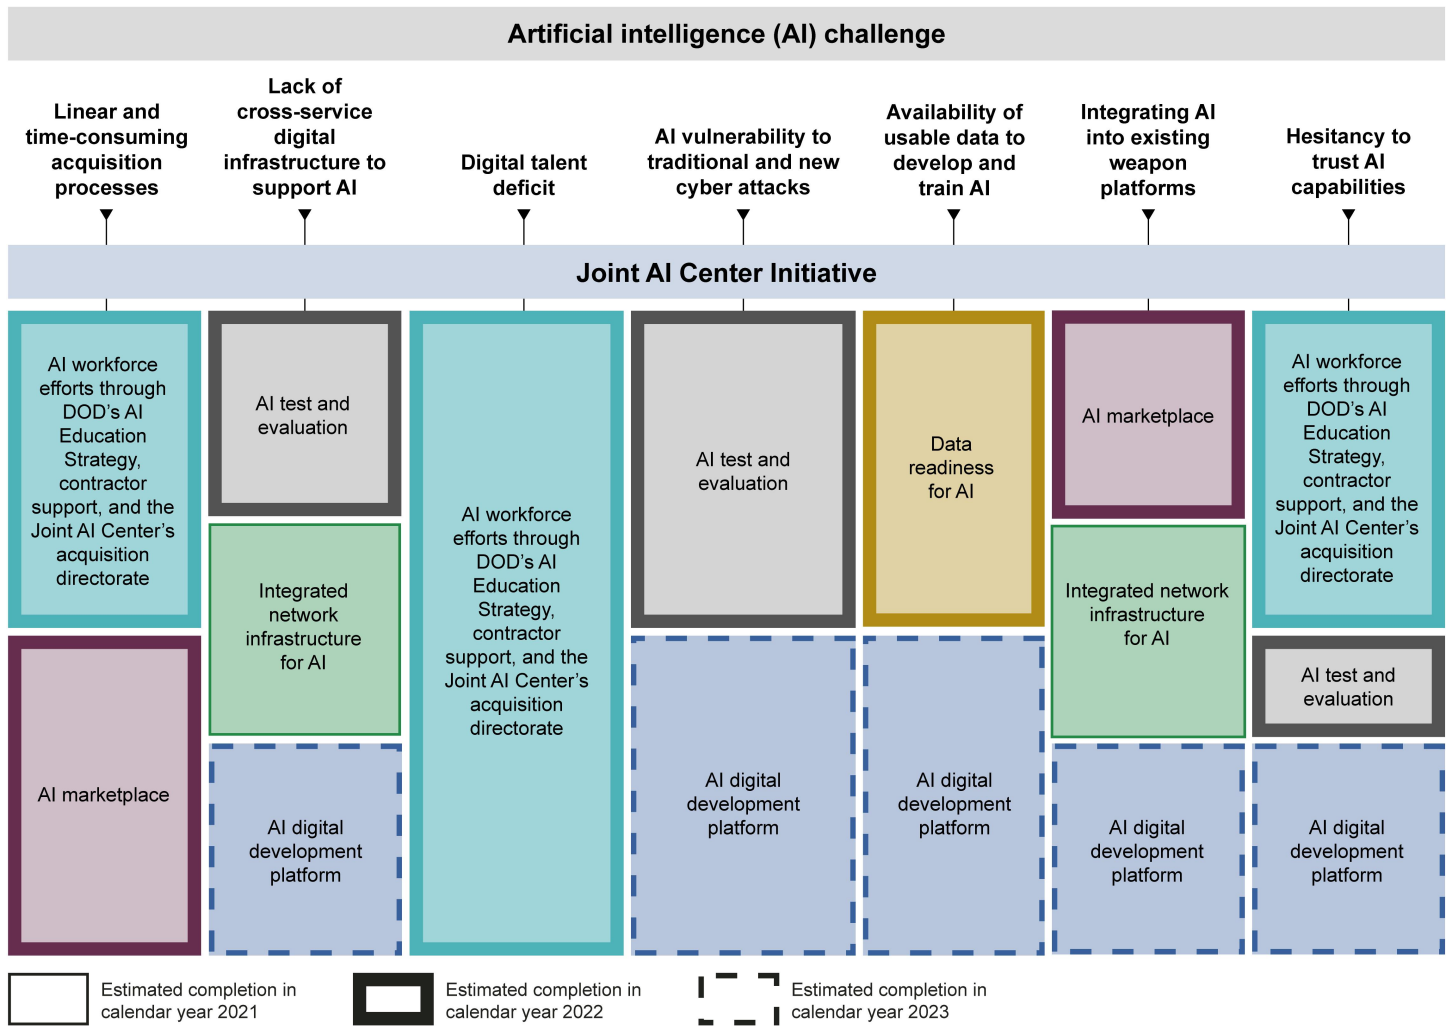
Artificial intelligence (AI) challenge

Linear and time-consuming acquisition processes

Lack of cross-service digital infrastructure to support AI

Digital talent deficit

AI vulnerability to traditional and new cyber attacks

Availability of usable data to develop and train AI

Integrating AI into existing weapon platforms

Hesitancy to trust AI capabilities

Joint AI Center Initiative

AI workforce efforts through DOD's AI Education Strategy, contractor support, and the Joint AI Center's acquisition directorate

AI marketplace

AI test and evaluation

Integrated network infrastructure for AI

AI digital development platform

AI workforce efforts through DOD's AI Education Strategy, contractor support, and the Joint AI Center's acquisition directorate

AI test and evaluation

AI digital development platform

Data readiness for AI

AI digital development platform

AI marketplace

Integrated network infrastructure for AI

AI digital development platform

AI workforce efforts through DOD's AI Education Strategy, contractor support, and the Joint AI Center's acquisition directorate

AI test and evaluation

AI digital development platform

Estimated completion in calendar year 2021

Estimated completion in calendar year 2022

Estimated completion in calendar year 2023